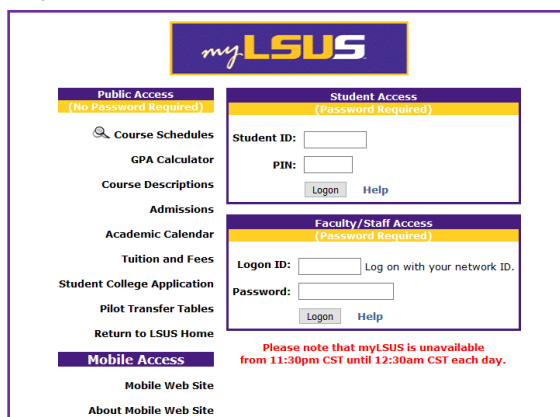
myLSUS

Public Access
(No Password Required)

Course Schedules
GPA Calculator
Course Descriptions
Admissions
Academic Calendar
Tuition and Fees
Student College Application
Pilot Transfer Tables
Return to LSUS Home

Mobile Access

Mobile Web Site
About Mobile Web Site

Student Access
(Password Required)

Student ID:
PIN:
Logon Help

Faculty/Staff Access
(Password Required)

Logon ID: Log on with your network ID.
Password:
Logon Help

Please note that myLSUS is unavailable from 11:30pm CST until 12:30am CST each day.